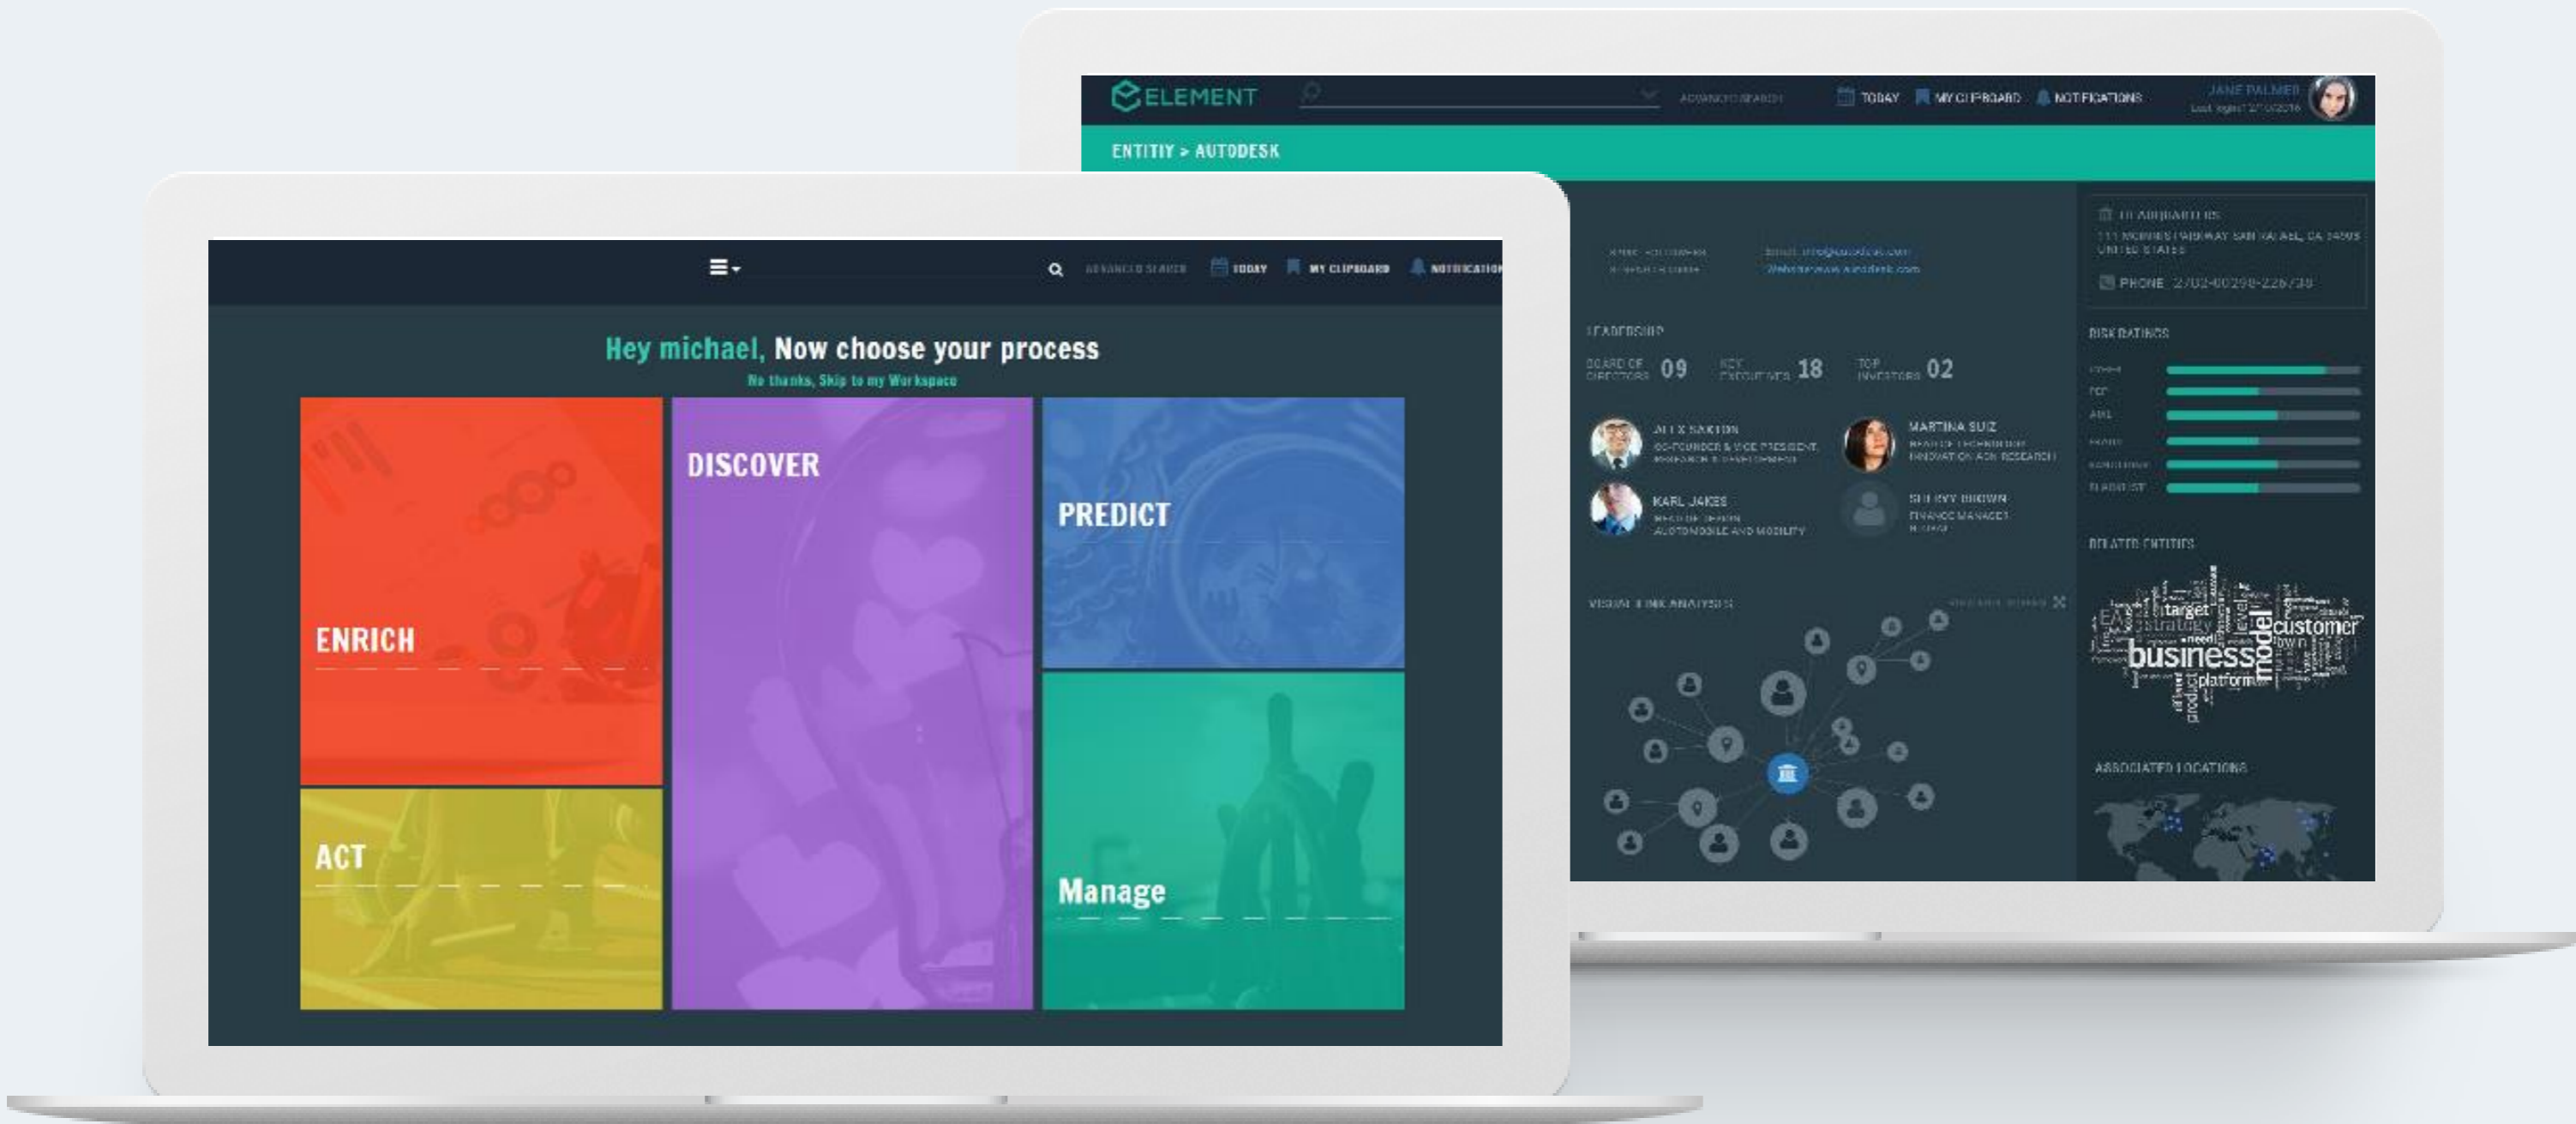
ELEMENT

ADVANCED SEARCH TODAY MY CLIPBOARD NOTIFICATIONS JANE PALMER

ENTITIY > AUTODESK

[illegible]

Email: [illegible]
Website: www.autodesk.com

HEADQUARTERS
111 MCINNIS PARKWAY SAN RAFAEL, CA 94903 UNITED STATES
PHONE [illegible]

LEADERSHIP

BOARD OF DIRECTORS 09 KEY EXECUTIVES 18 TOP INVESTORS 02

ALEX SAXTON
CO-FOUNDER & VICE PRESIDENT
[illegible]

MARTINA SUIZ
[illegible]

KARL JAKES
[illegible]
AUTOMOBILE AND MOBILITY

SHERRY BROWN
FINANCE MANAGER
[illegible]

RISK RATINGS

RELATED ENTITIES

target strategy customer business model platform

VISUAL LINK ANALYSIS

ASSOCIATED LOCATIONS

ADVANCED SEARCH TODAY MY CLIPBOARD NOTIFICATION

Hey michael, Now choose your process
No thanks, Skip to my Workspace

ENRICH

DISCOVER

PREDICT

ACT

Manage